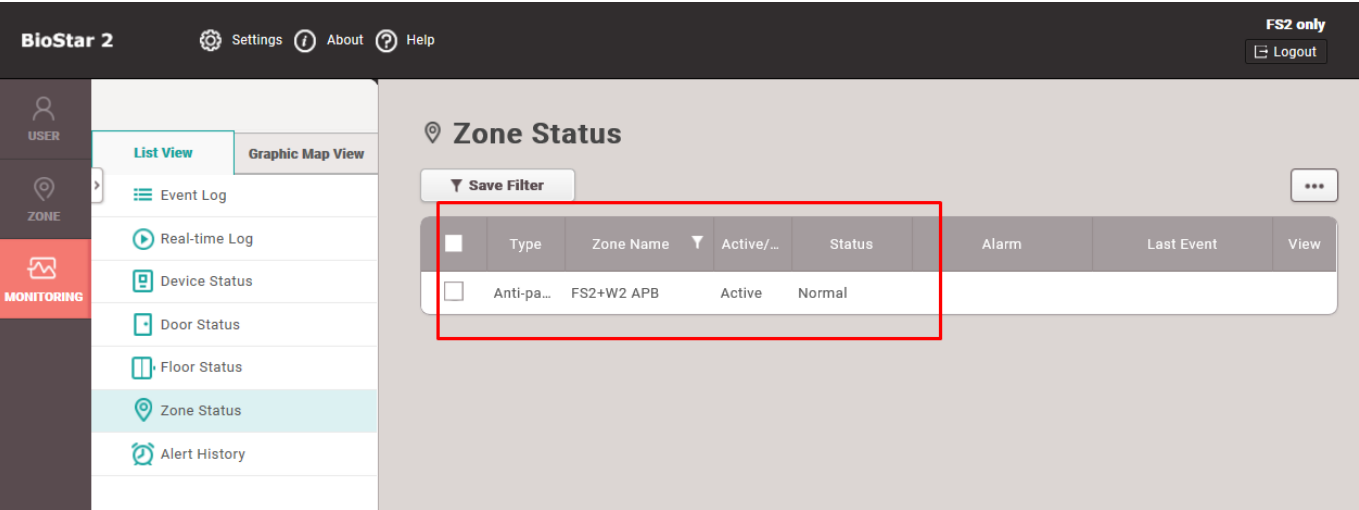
BioStar 2 Settings About Help

FS2 only
Logout

USER
ZONE
MONITORING

List View
Graphic Map View

Event Log
Real-time Log
Device Status
Door Status
Floor Status
Zone Status
Alert History

Zone Status

Save Filter

•••

| | Type | Zone Name | Active/... | Status | Alarm | Last Event | View |
|---|---|---|---|---|---|---|---|
| | Anti-pa... | FS2+W2 APB | Active | Normal | | | |